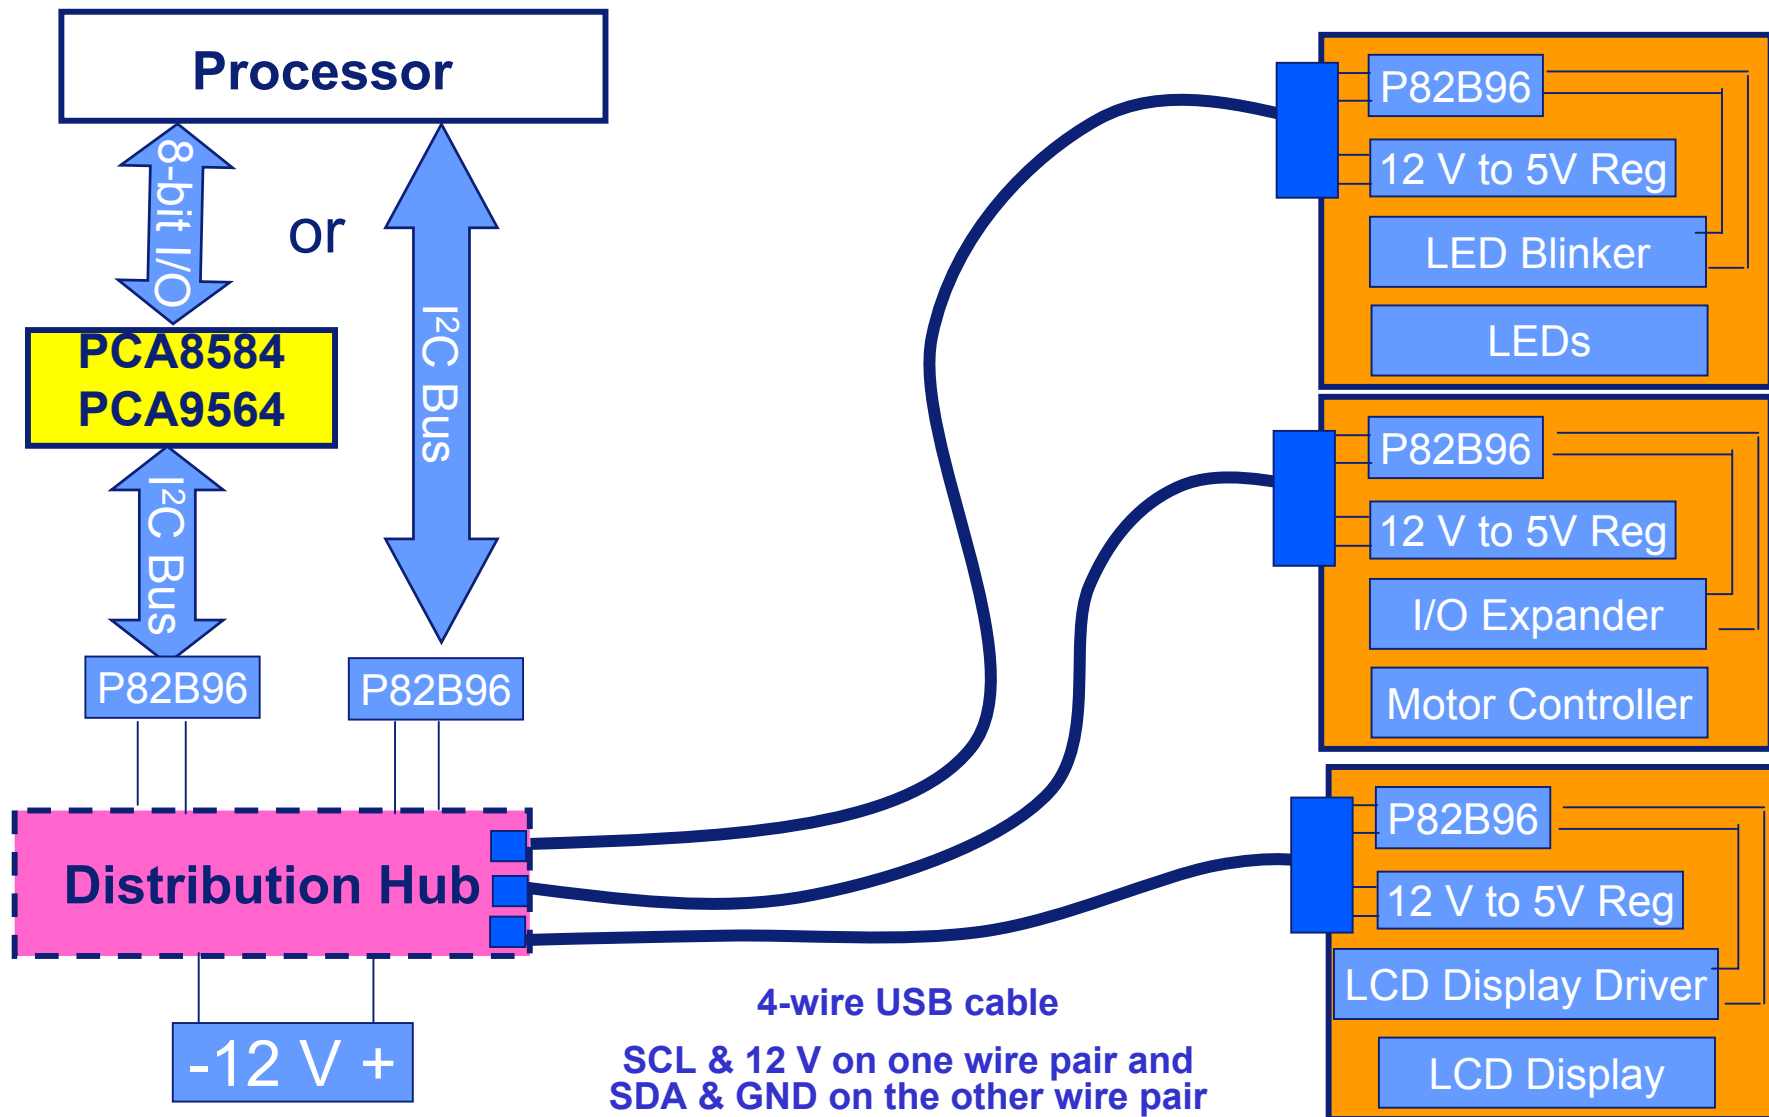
Processor

8-bit I/O

or

$I^2C$ Bus

PCA8584
PCA9564

$I^2C$ Bus

P82B96

P82B96

Distribution Hub

-12 V +

P82B96

12 V to 5V Reg

LED Blinker

LEDs

P82B96

12 V to 5V Reg

I/O Expander

Motor Controller

P82B96

12 V to 5V Reg

LCD Display Driver

LCD Display

4-wire USB cable

SCL & 12 V on one wire pair and
SDA & GND on the other wire pair